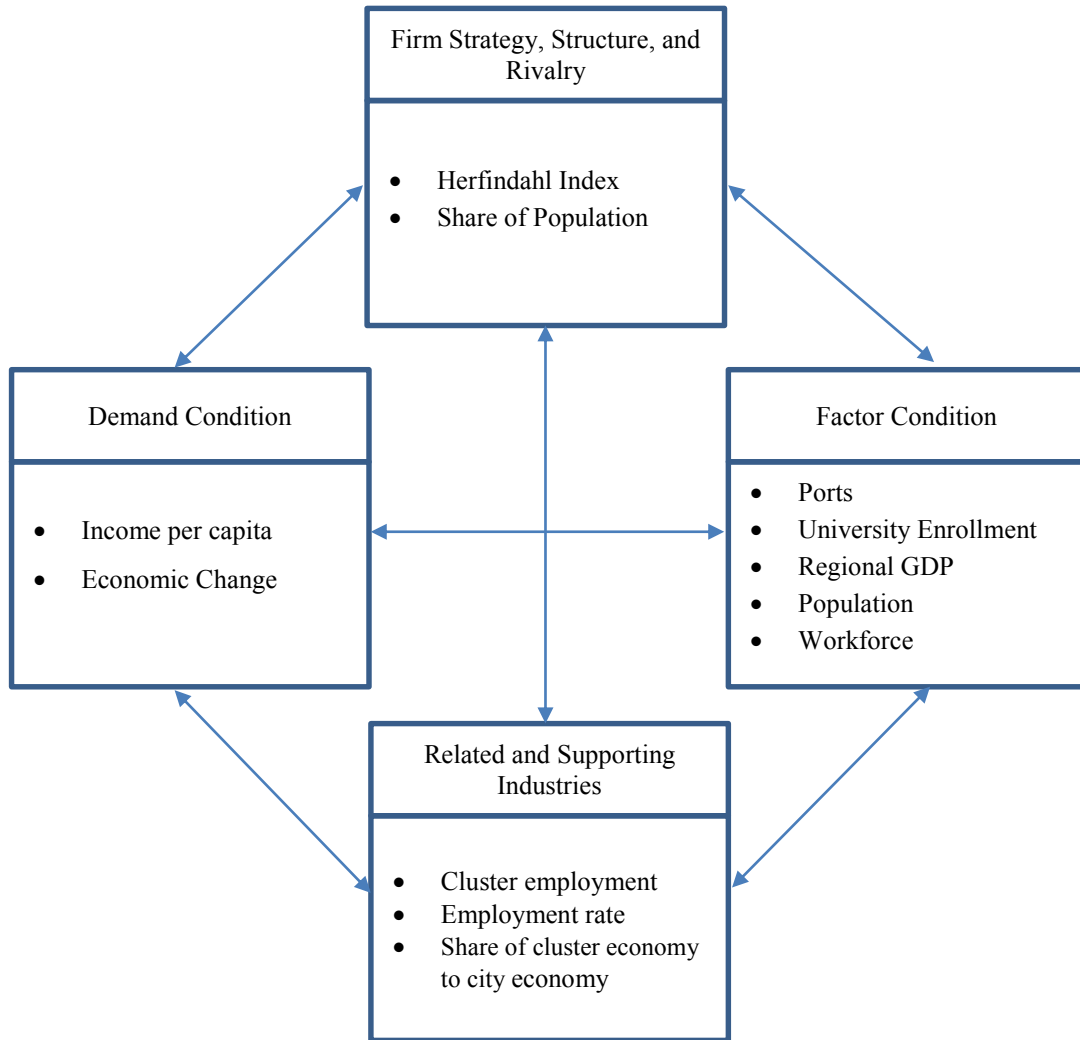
Firm Strategy, Structure, and Rivalry

- Herfindahl Index
- Share of Population

Demand Condition

- Income per capita
- Economic Change

Factor Condition

- Ports
- University Enrollment
- Regional GDP
- Population
- Workforce

Related and Supporting Industries

- Cluster employment
- Employment rate
- Share of cluster economy to city economy